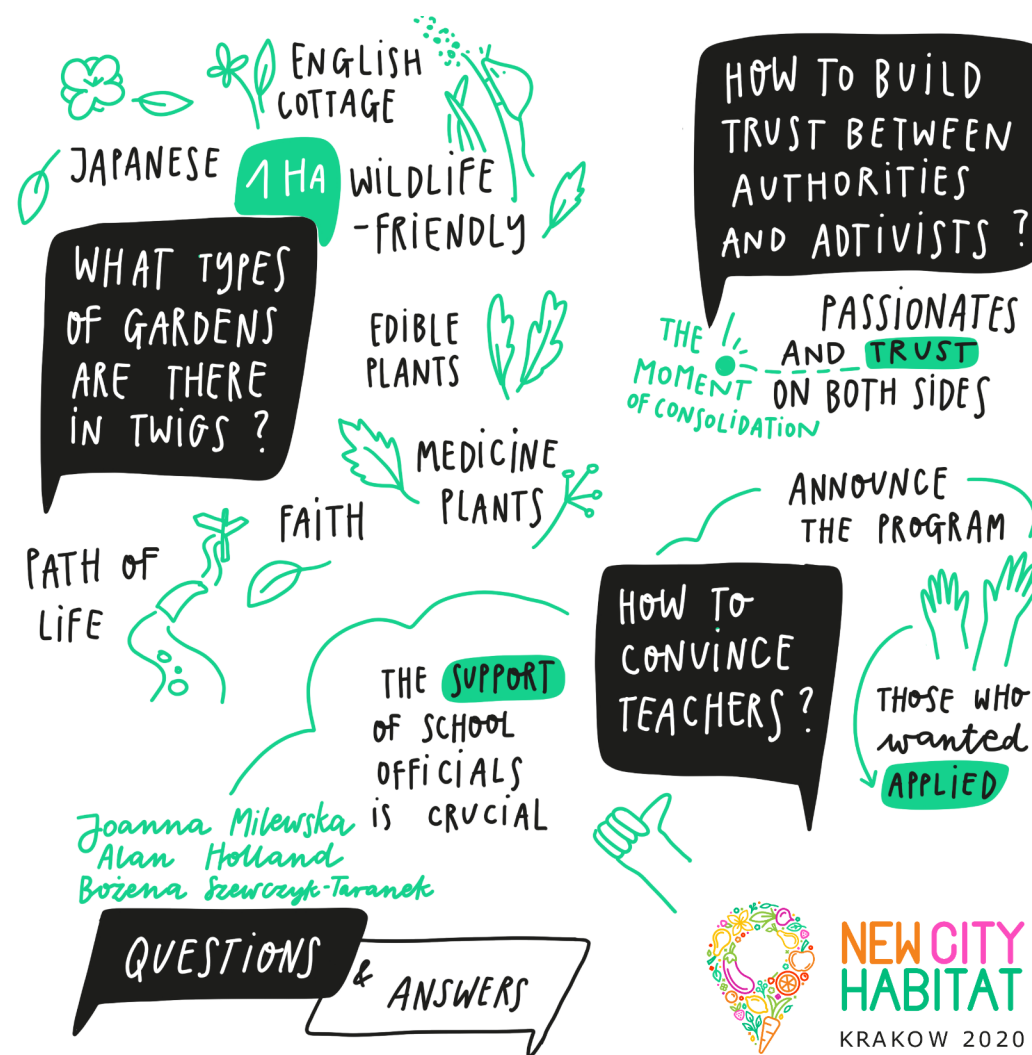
ENGLISH COTTAGE

JAPANESE

1 HA

WILDLIFE -FRIENDLY

WHAT TYPES OF GARDENS ARE THERE IN TWIGS ?

EDIBLE PLANTS

MEDICINE PLANTS

FAITH

PATH OF LIFE

HOW TO BUILD TRUST BETWEEN AUTHORITIES AND ADTIVISTS ?

THE MOMENT OF CONSOLIDATION

PASSIONATES AND TRUST ON BOTH SIDES

ANNOUNCE THE PROGRAM

HOW TO CONVINCE TEACHERS ?

THOSE WHO wanted APPLIED

THE SUPPORT OF SCHOOL OFFICIALS IS CRUCIAL

Joanna Milewska
Alan Holland
Bożena Szewczyk-Taranek

QUESTIONS & ANSWERS

NEW CITY HABITAT
KRAKOW 2020